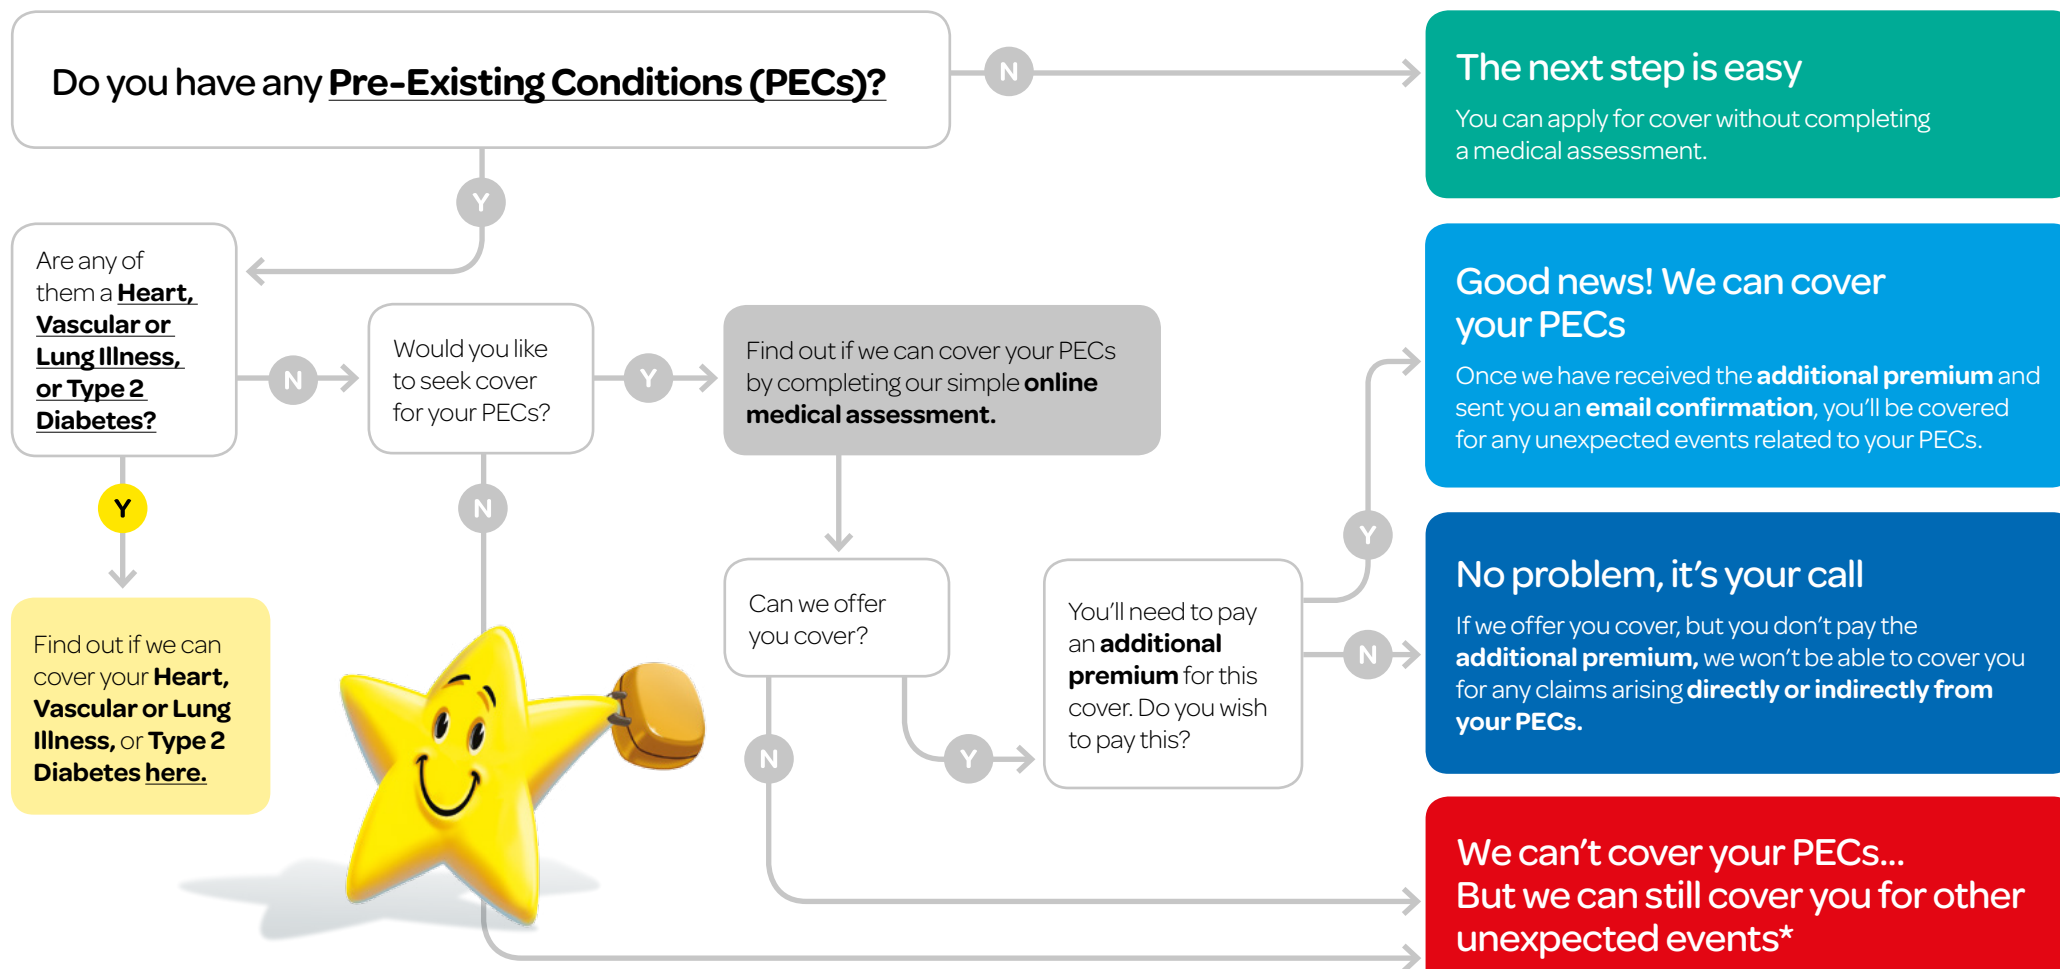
Do you have any Pre-Existing Conditions (PECs)?

N

The next step is easy

You can apply for cover without completing a medical assessment.

Y

Are any of them a Heart, Vascular or Lung Illness, or Type 2 Diabetes?

N

Would you like to seek cover for your PECs?

Y

Find out if we can cover your PECs by completing our simple online medical assessment.

Good news! We can cover your PECs

Once we have received the additional premium and sent you an email confirmation, you'll be covered for any unexpected events related to your PECs.

Y

N

Y

Find out if we can cover your Heart, Vascular or Lung Illness, or Type 2 Diabetes here.

Can we offer you cover?

You'll need to pay an additional premium for this cover. Do you wish to pay this?

Y

No problem, it's your call

If we offer you cover, but you don't pay the additional premium, we won't be able to cover you for any claims arising directly or indirectly from your PECs.

N

N

Y

We can't cover your PECs... But we can still cover you for other unexpected events*